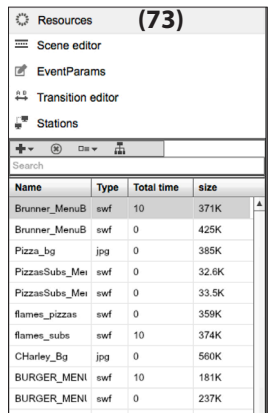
Resources (73)

Scene editor

EventParams

Transition editor

Stations

Search

| Name | Type | Total time | size |
|---|---|---|---|
| Brunner_MenuB | swf | 10 | 371K |
| Brunner_MenuB | swf | 0 | 425K |
| Pizza_bg | jpg | 0 | 385K |
| PizzasSubs_Mei | swf | 0 | 32.6K |
| PizzasSubs_Mei | swf | 0 | 33.5K |
| flames_pizzas | swf | 0 | 359K |
| flames_subs | swf | 10 | 374K |
| CHarley_Bg | jpg | 0 | 560K |
| BURGER_MENU | swf | 10 | 181K |
| BURGER_MENU | swf | 0 | 237K |